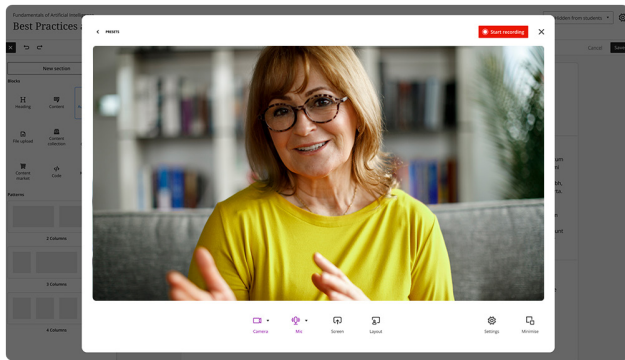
Fundamentals of Artificial Intellig

Best Practices a

Hidden from students

New section

Blocks

Heading

Content

File upload

Content collection

Content snaps

Code

Patterns

2 Columns

3 Columns

4 Columns

Cancel

PRESETS

Start recording

Camera

Mic

Screen

Layout

Settings

Minimize